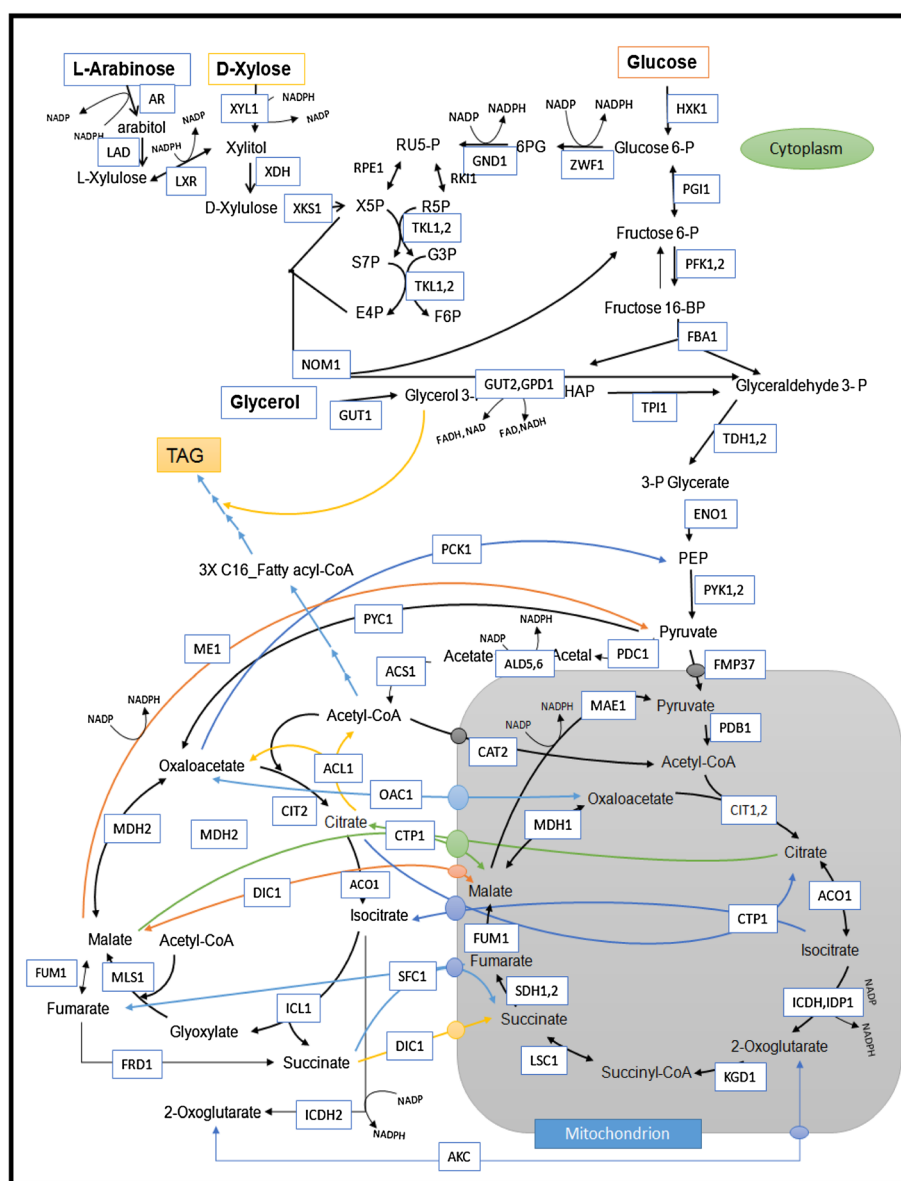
L-Arabinose
D-Xylose
Glucose
AR
NADP
NADPH
arabitol
XYL1
NADPH
NADP
NADP
NADPH
NADP
NADPH
HXK1
NADPH
LAD
NADP
Xylitol
RU5-P
6PG
GND1
ZWF1
Glucose 6-P
Cytoplasm
L-Xylulose
LXR
XDH
RPE1
RKI1
PGI1
D-Xylulose
XKS1
X5P
R5P
TKL1,2
Fructose 6-P
S7P
G3P
PFK1,2
TKL1,2
E4P
F6P
Fructose 16-BP
NOM1
FBA1
Glycerol
GUT1
Glycerol 3-
GUT2,GPD1
HAP
TPI1
Glyceraldehyde 3- P
FADH, NAD
FAD,NADH
TDH1,2
TAG
3-P Glycerate
ENO1
PCK1
3X C16_Fatty acyl-CoA
PEP
PYK1,2
PYC1
ME1
NADPH
NADP
Pyruvate
Acetate
ALD5,6
Acetal
PDC1
FMP37
ACS1
NADPH
NADP
MAE1
Pyruvate
NADPH
NADP
Acetyl-CoA
PDB1
CAT2
Acetyl-CoA
Oxaloacetate
ACL1
OAC1
Oxaloacetate
CIT2
Citrate
CIT1,2
MDH2
MDH2
CTP1
MDH1
Citrate
ACO1
Malate
DIC1
Isocitrate
ACO1
CTP1
Malate
Acetyl-CoA
FUM1
Isocitrate
FUM1
MLS1
SFC1
Fumarate
SDH1,2
NADP
Fumarate
ICL1
Succinate
ICDH,IDP1
Glyoxylate
NADPH
DIC1
2-Oxoglutarate
FRD1
Succinate
LSC1
Succinyl-CoA
KGD1
NADP
2-Oxoglutarate
ICDH2
NADPH
Mitochondrion
AKC